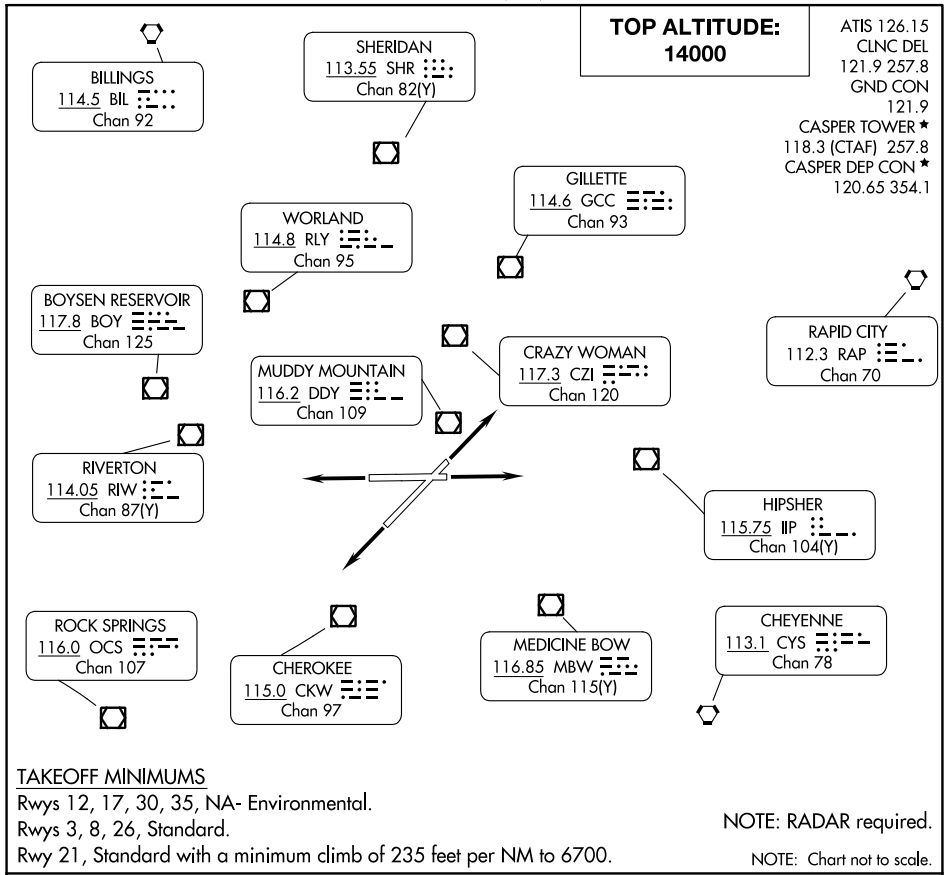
TOP ALTITUDE:
14000

ATIS 126.15
CLNC DEL
121.9 257.8
GND CON
121.9
CASPER TOWER ★
118.3 (CTAF) 257.8
CASPER DEP CON ★
120.65 354.1

BILLINGS
114.5 BIL
Chan 92

SHERIDAN
113.55 SHR
Chan 82(Y)

GILLETTE
114.6 GCC
Chan 93

WORLAND
114.8 RLY
Chan 95

BOYSEN RESERVOIR
117.8 BOY
Chan 125

RAPID CITY
112.3 RAP
Chan 70

MUDDY MOUNTAIN
116.2 DDY
Chan 109

CRAZY WOMAN
117.3 CZI
Chan 120

RIVERTON
114.05 RIW
Chan 87(Y)

HIPSHER
115.75 IIP
Chan 104(Y)

ROCK SPRINGS
116.0 OCS
Chan 107

CHEROKEE
115.0 CKW
Chan 97

MEDICINE BOW
116.85 MBW
Chan 115(Y)

CHEYENNE
113.1 CYS
Chan 78

TAKEOFF MINIMUMS
Rwys 12, 17, 30, 35, NA- Environmental.
Rwys 3, 8, 26, Standard.
Rwy 21, Standard with a minimum climb of 235 feet per NM to 6700.

NOTE: RADAR required.

NOTE: Chart not to scale.